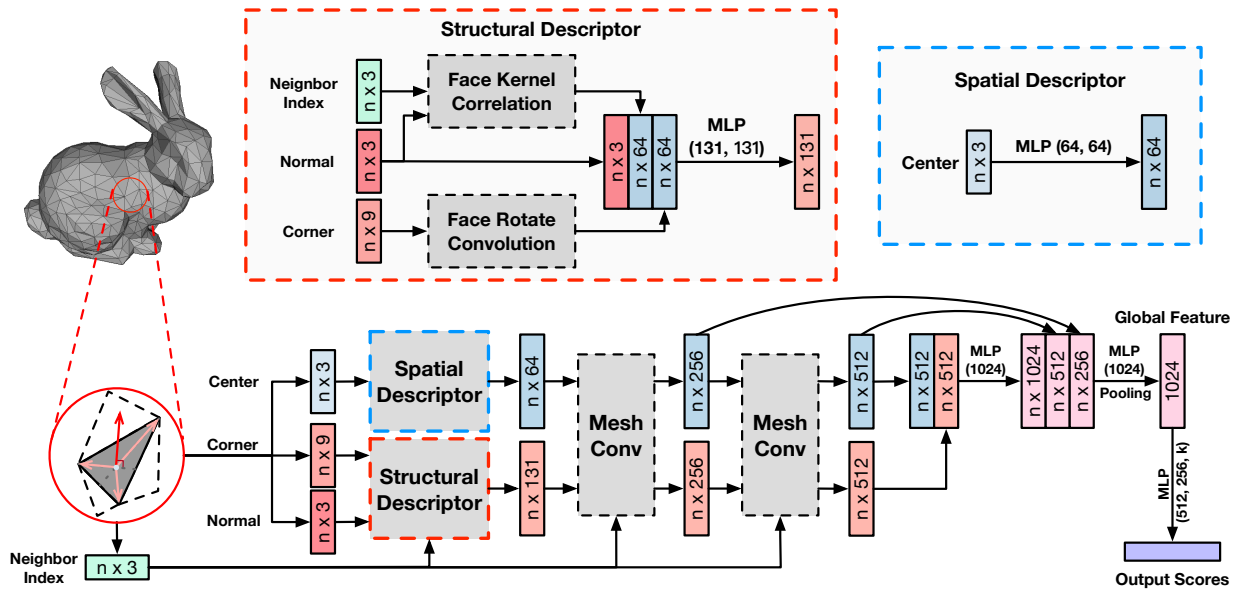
Structural Descriptor

Neignbor Index
n x 3
Face Kernel Correlation
Normal
n x 3
n x 3
n x 64
n x 64
MLP (131, 131)
n x 131
Corner
n x 9
Face Rotate Convolution

Spatial Descriptor

Center
n x 3
MLP (64, 64)
n x 64

Center
n x 3
Spatial Descriptor
n x 64
Mesh Conv
n x 256
Mesh Conv
n x 512
n x 512
n x 512
MLP (1024)
n x 1024
n x 512
n x 256
MLP (1024)
Pooling
Global Feature
1024
Corner
n x 9
Structural Descriptor
n x 131
n x 256
n x 512
Normal
n x 3
MLP (512, 256, k)
Neighbor Index
n x 3
Output Scores